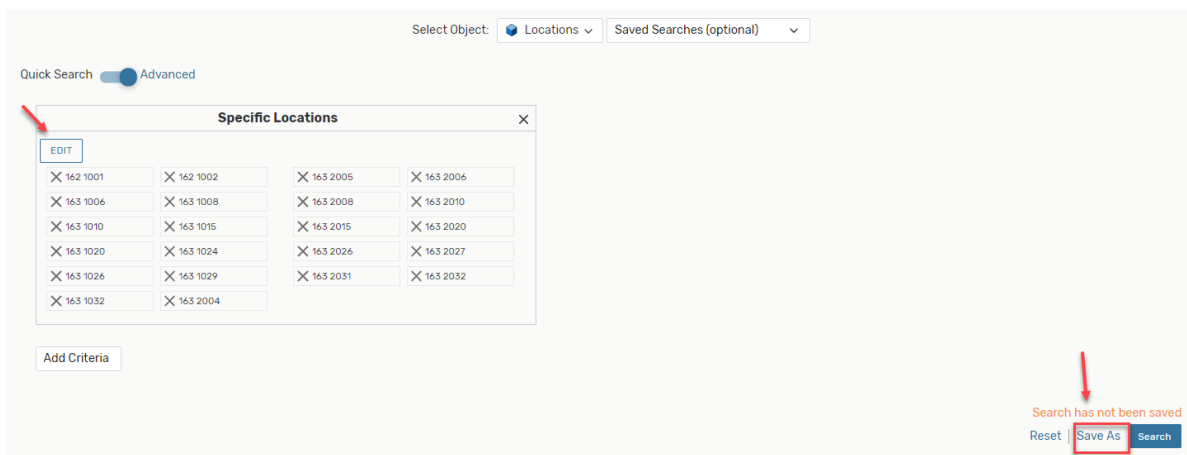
Select Object: Locations Saved Searches (optional)

Quick Search Advanced

Specific Locations

EDIT

| | | | |
|---|---|---|---|
| 162 1001 | 162 1002 | 163 2005 | 163 2006 |
| 163 1006 | 163 1008 | 163 2008 | 163 2010 |
| 163 1010 | 163 1015 | 163 2015 | 163 2020 |
| 163 1020 | 163 1024 | 163 2026 | 163 2027 |
| 163 1026 | 163 1029 | 163 2031 | 163 2032 |
| 163 1032 | 163 2004 | | |

Add Criteria

Search has not been saved

Reset | Save As Search